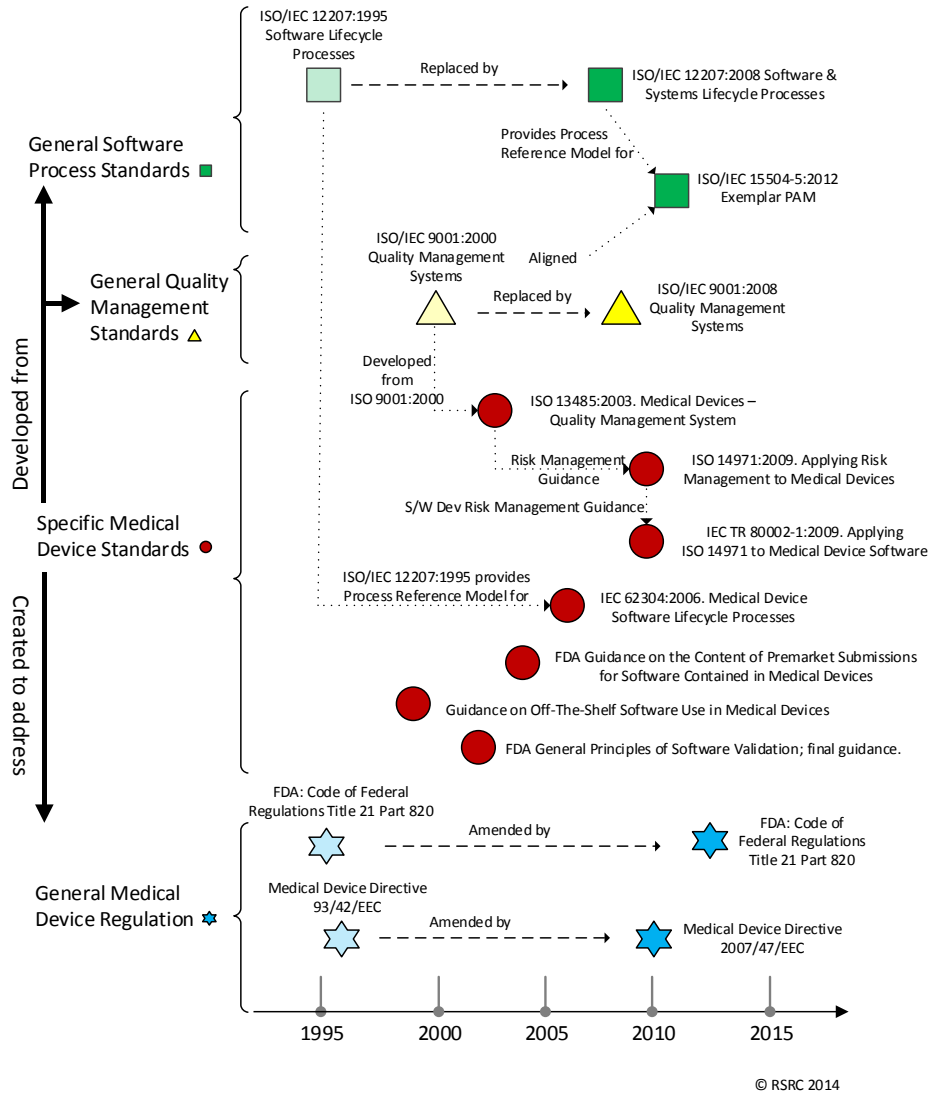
General Software Process Standards

General Quality Management Standards

Developed from

Specific Medical Device Standards

Created to address

General Medical Device Regulation

ISO/IEC 12207:1995 Software Lifecycle Processes

Replaced by

ISO/IEC 12207:2008 Software & Systems Lifecycle Processes

Provides Process Reference Model for

ISO/IEC 15504-5:2012 Exemplar PAM

Aligned

ISO/IEC 9001:2000 Quality Management Systems

Replaced by

ISO/IEC 9001:2008 Quality Management Systems

Developed from ISO 9001:2000

ISO 13485:2003. Medical Devices – Quality Management System

Risk Management Guidance

ISO 14971:2009. Applying Risk Management to Medical Devices

S/W Dev Risk Management Guidance

IEC TR 80002-1:2009. Applying ISO 14971 to Medical Device Software

ISO/IEC 12207:1995 provides Process Reference Model for

IEC 62304:2006. Medical Device Software Lifecycle Processes

FDA Guidance on the Content of Premarket Submissions for Software Contained in Medical Devices

Guidance on Off-The-Shelf Software Use in Medical Devices

FDA General Principles of Software Validation; final guidance.

FDA: Code of Federal Regulations Title 21 Part 820

Amended by

FDA: Code of Federal Regulations Title 21 Part 820

Medical Device Directive 93/42/EEC

Amended by

Medical Device Directive 2007/47/EEC

1995 2000 2005 2010 2015

© RSRC 2014